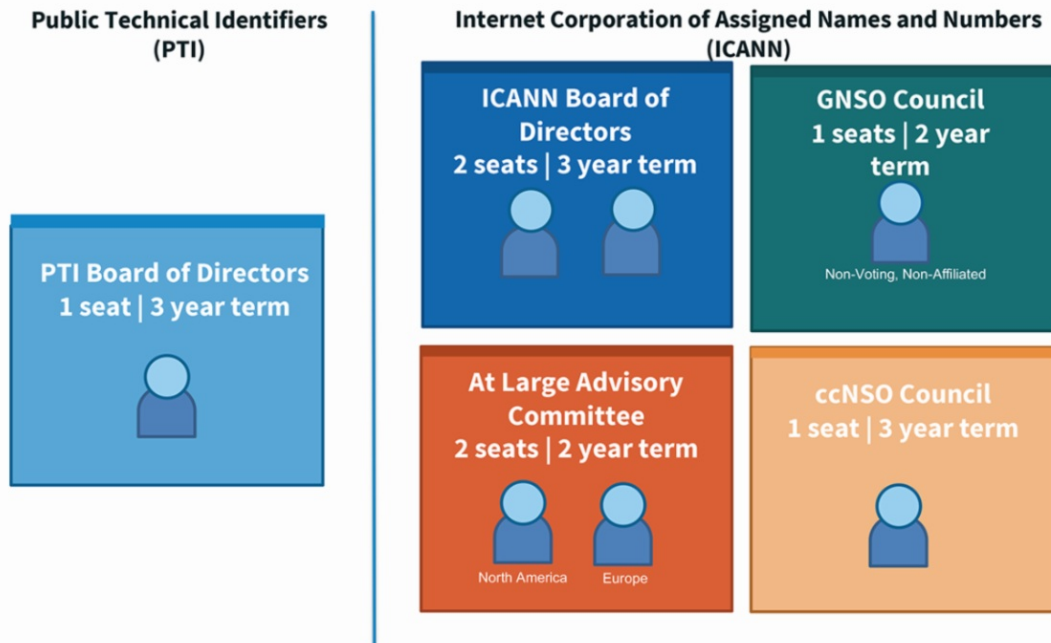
Public Technical Identifiers
(PTI)

PTI Board of Directors
1 seat | 3 year term

Internet Corporation of Assigned Names and Numbers
(ICANN)

ICANN Board of Directors
2 seats | 3 year term

GNSO Council
1 seats | 2 year term

Non-Voting, Non-Affiliated

At Large Advisory Committee
2 seats | 2 year term

North America

Europe

ccNSO Council
1 seat | 3 year term